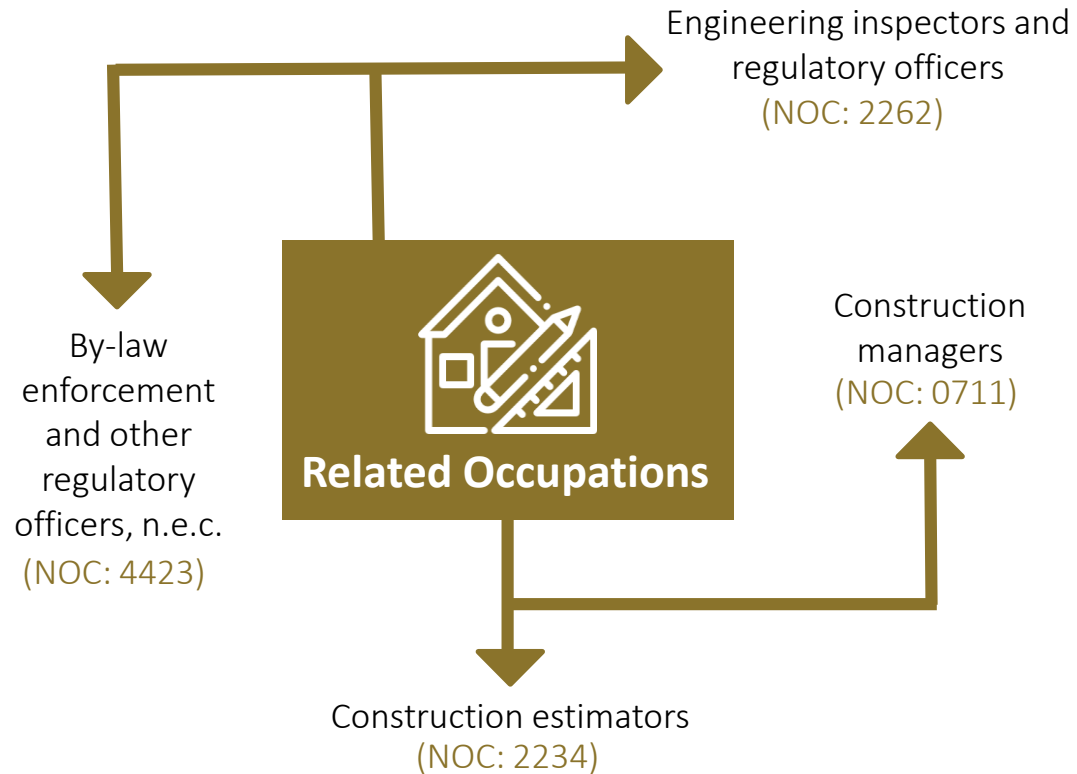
Engineering inspectors and regulatory officers
(NOC: 2262)

By-law enforcement and other regulatory officers, n.e.c.
(NOC: 4423)

Related Occupations

Construction managers
(NOC: 0711)

Construction estimators
(NOC: 2234)